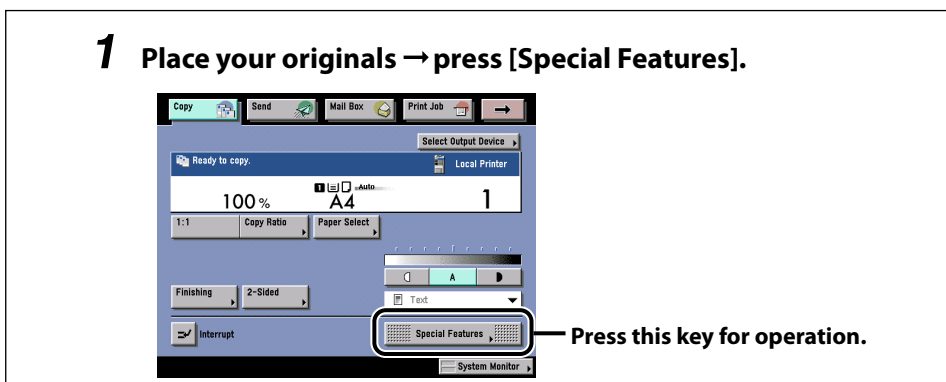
1 Place your originals → press [Special Features].

Copy
Send
Mail Box
Print Job
→
Select Output Device
Ready to copy.
Local Printer
Auto
100%
A4
1
1:1
Copy Ratio
Paper Select
A
Finishing
2-Sided
Text
Interrupt
Special Features
System Monitor

Press this key for operation.